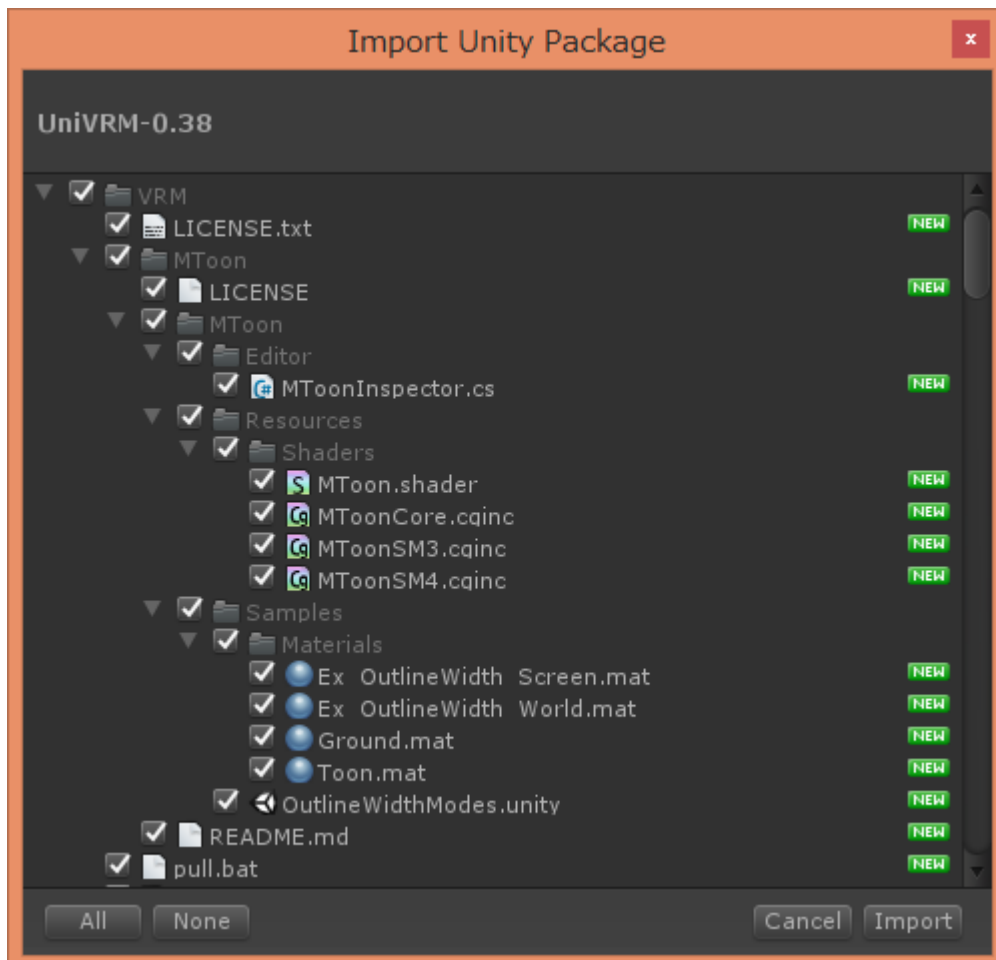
Import Unity Package

UniVRM-0.38

VRM
LICENSE.txt NEW
MToon
LICENSE NEW
MToon
Editor
MToonInspector.cs NEW
Resources
Shaders
MToon.shader NEW
MToonCore.cginc NEW
MToonSM3.cginc NEW
MToonSM4.cginc NEW
Samples
Materials
Ex OutlineWidth Screen.mat NEW
Ex OutlineWidth World.mat NEW
Ground.mat NEW
Toon.mat NEW
OutlineWidthModes.unity NEW
README.md NEW
pull.bat NEW

All None Cancel Import